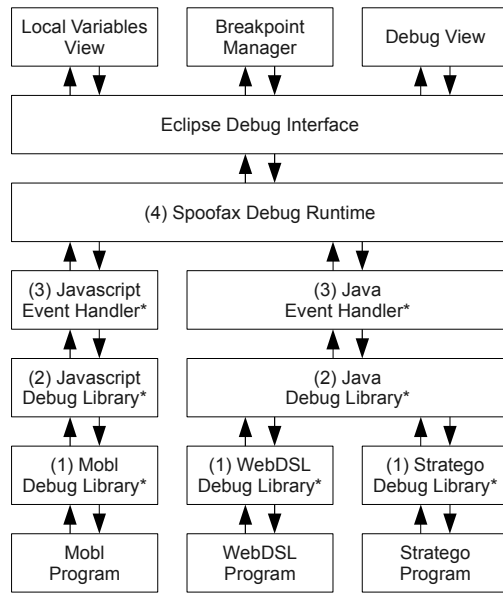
Local Variables View

Breakpoint Manager

Debug View

Eclipse Debug Interface

(4) Spoofax Debug Runtime

(3) Javascript Event Handler*

(3) Java Event Handler*

(2) Javascript Debug Library*

(2) Java Debug Library*

(1) Mobl Debug Library*

(1) WebDSL Debug Library*

(1) Stratego Debug Library*

Mobl Program

WebDSL Program

Stratego Program